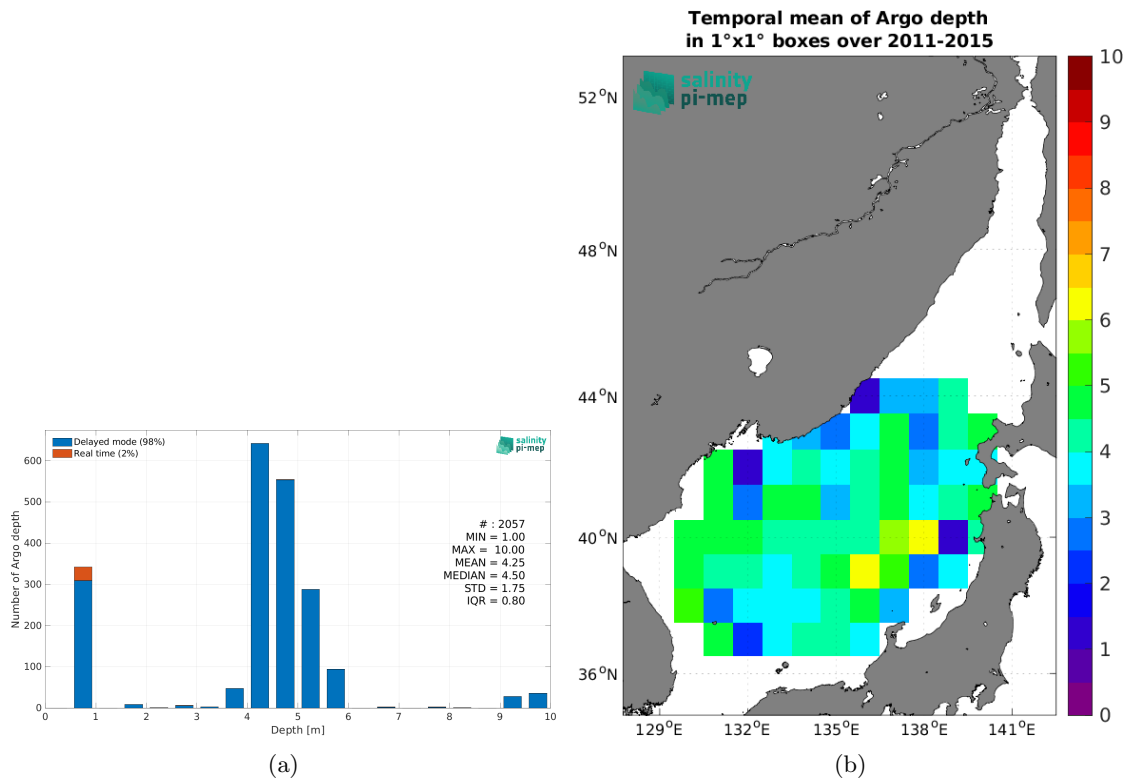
Delayed mode (98%)
Real time (2%)

salinity pi-mep

Number of Argo depth

600
500
400
300
200
100
0

# : 2057
MIN = 1.00
MAX = 10.00
MEAN = 4.25
MEDIAN = 4.50
STD = 1.75
IQR = 0.80

0 1 2 3 4 5 6 7 8 9 10
Depth [m]

(a)

Temporal mean of Argo depth
in 1°x1° boxes over 2011-2015

salinity pi-mep

52°N
48°N
44°N
40°N
36°N

129°E 132°E 135°E 138°E 141°E

10
9
8
7
6
5
4
3
2
1
0

(b)